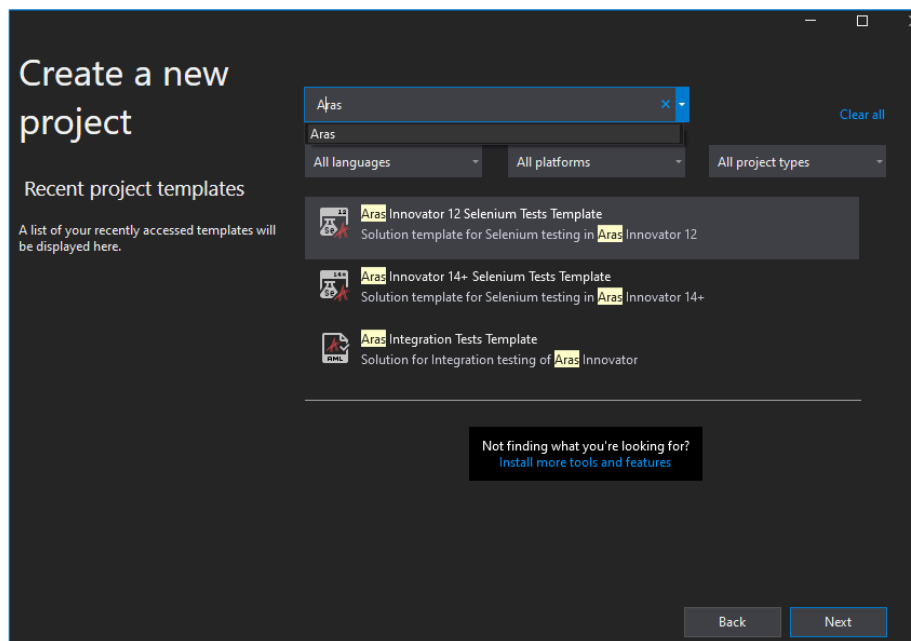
Create a new project

Recent project templates

A list of your recently accessed templates will be displayed here.

Aras

Aras

Clear all

All languages

All platforms

All project types

Aras Innovator 12 Selenium Tests Template
Solution template for Selenium testing in Aras Innovator 12

Aras Innovator 14+ Selenium Tests Template
Solution template for Selenium testing in Aras Innovator 14+

Aras Integration Tests Template
Solution for Integration testing of Aras Innovator

Not finding what you're looking for?
Install more tools and features

Back

Next